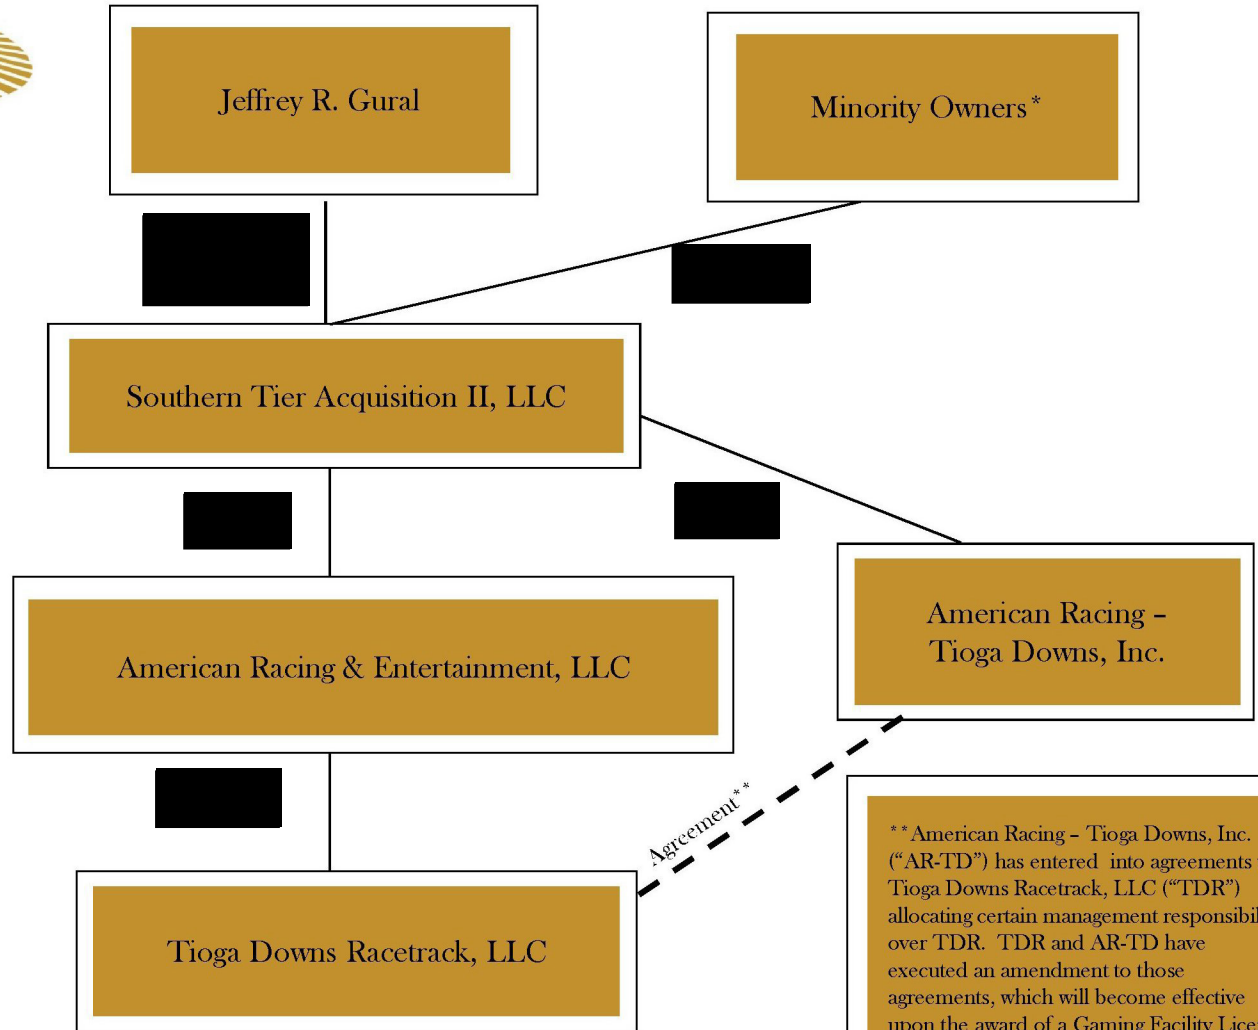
Jeffrey R. Gural

Minority Owners*

Southern Tier Acquisition II, LLC

American Racing & Entertainment, LLC

American Racing – Tioga Downs, Inc.

Agreement**

Tioga Downs Racetrack, LLC

**American Racing – Tioga Downs, Inc. ("AR-TD") has entered into agreements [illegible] Tioga Downs Racetrack, LLC ("TDR") allocating certain management responsibil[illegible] over TDR. TDR and AR-TD have executed an amendment to those agreements, which will become effective upon the award of a Gaming Facility Lice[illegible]